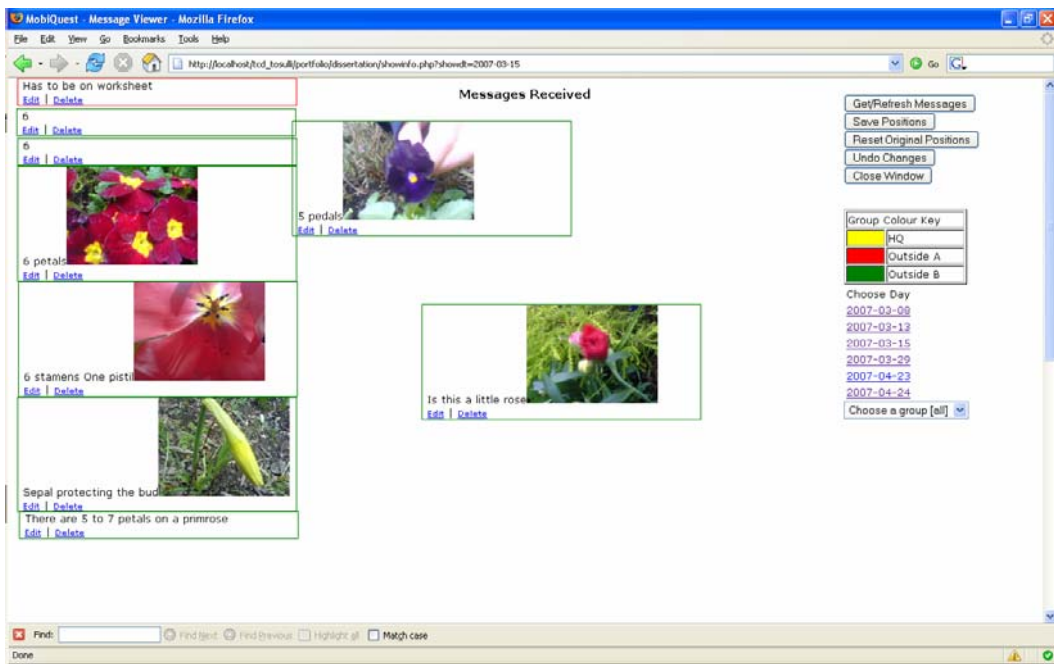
MobiQuest - Message Viewer - Mozilla Firefox

File Edit View Go Bookmarks Tools Help

http://localhost/tcd_tosulli/portfolio/dissertation/showinfo.php?showdt=2007-03-15

Go

Has to be on worksheet
Edit | Delete

6
Edit | Delete

6
Edit | Delete

6 petals
Edit | Delete

6 stamens One pistil
Edit | Delete

Sepal protecting the bud
Edit | Delete

There are 5 to 7 petals on a primrose
Edit | Delete

Messages Received

5 pedals
Edit | Delete

Is this a little rose
Edit | Delete

Get/Refresh Messages
Save Positions
Reset Original Positions
Undo Changes
Close Window

| Group Colour Key | |
|---|---|
| | HQ |
| | Outside A |
| | Outside B |

Choose Day
2007-03-08
2007-03-13
2007-03-15
2007-03-29
2007-04-23
2007-04-24
Choose a group [all]

Find: Find Next Find Previous Highlight all Match case

Done